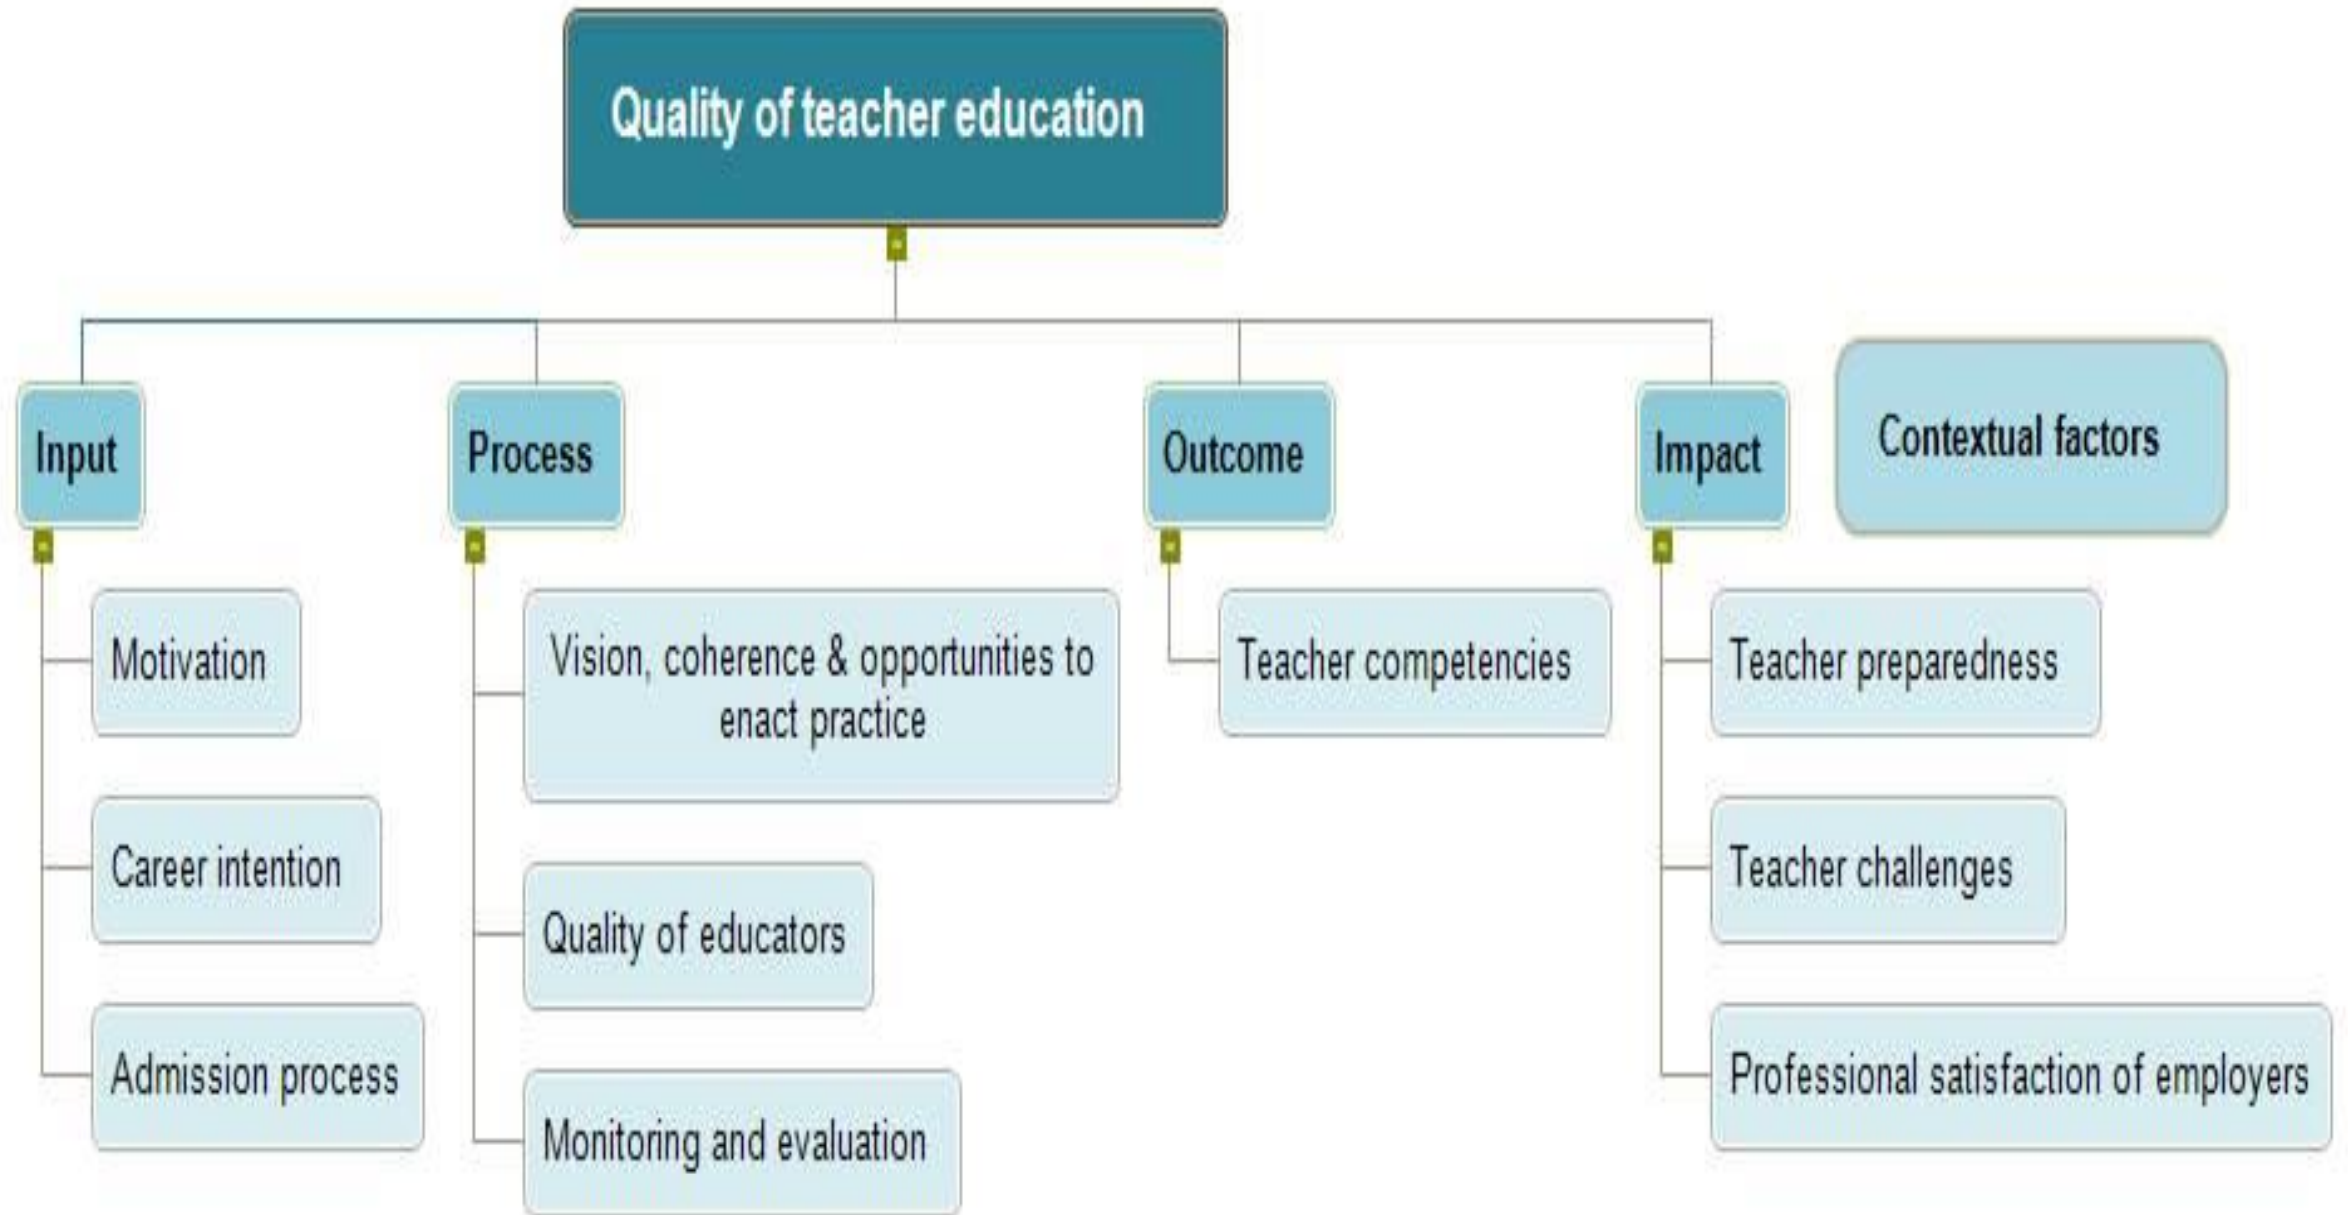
Quality of teacher education

Input

Motivation

Career intention

Admission process

Process

Vision, coherence & opportunities to enact practice

Quality of educators

Monitoring and evaluation

Outcome

Teacher competencies

Impact

Teacher preparedness

Teacher challenges

Professional satisfaction of employers

Contextual factors